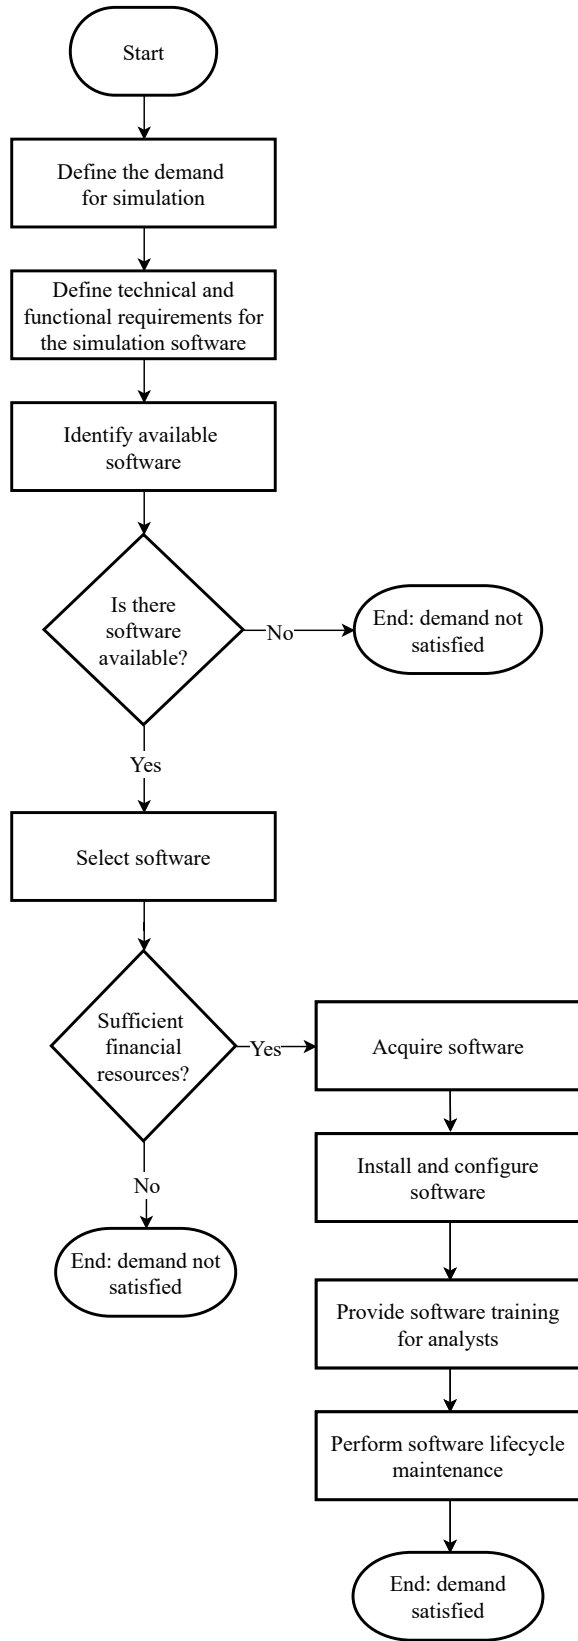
Start

Define the demand for simulation

Define technical and functional requirements for the simulation software

Identify available software

Is there software available?

No

End: demand not satisfied

Yes

Select software

Sufficient financial resources?

Yes

Acquire software

Install and configure software

Provide software training for analysts

Perform software lifecycle maintenance

End: demand satisfied

No

End: demand not satisfied